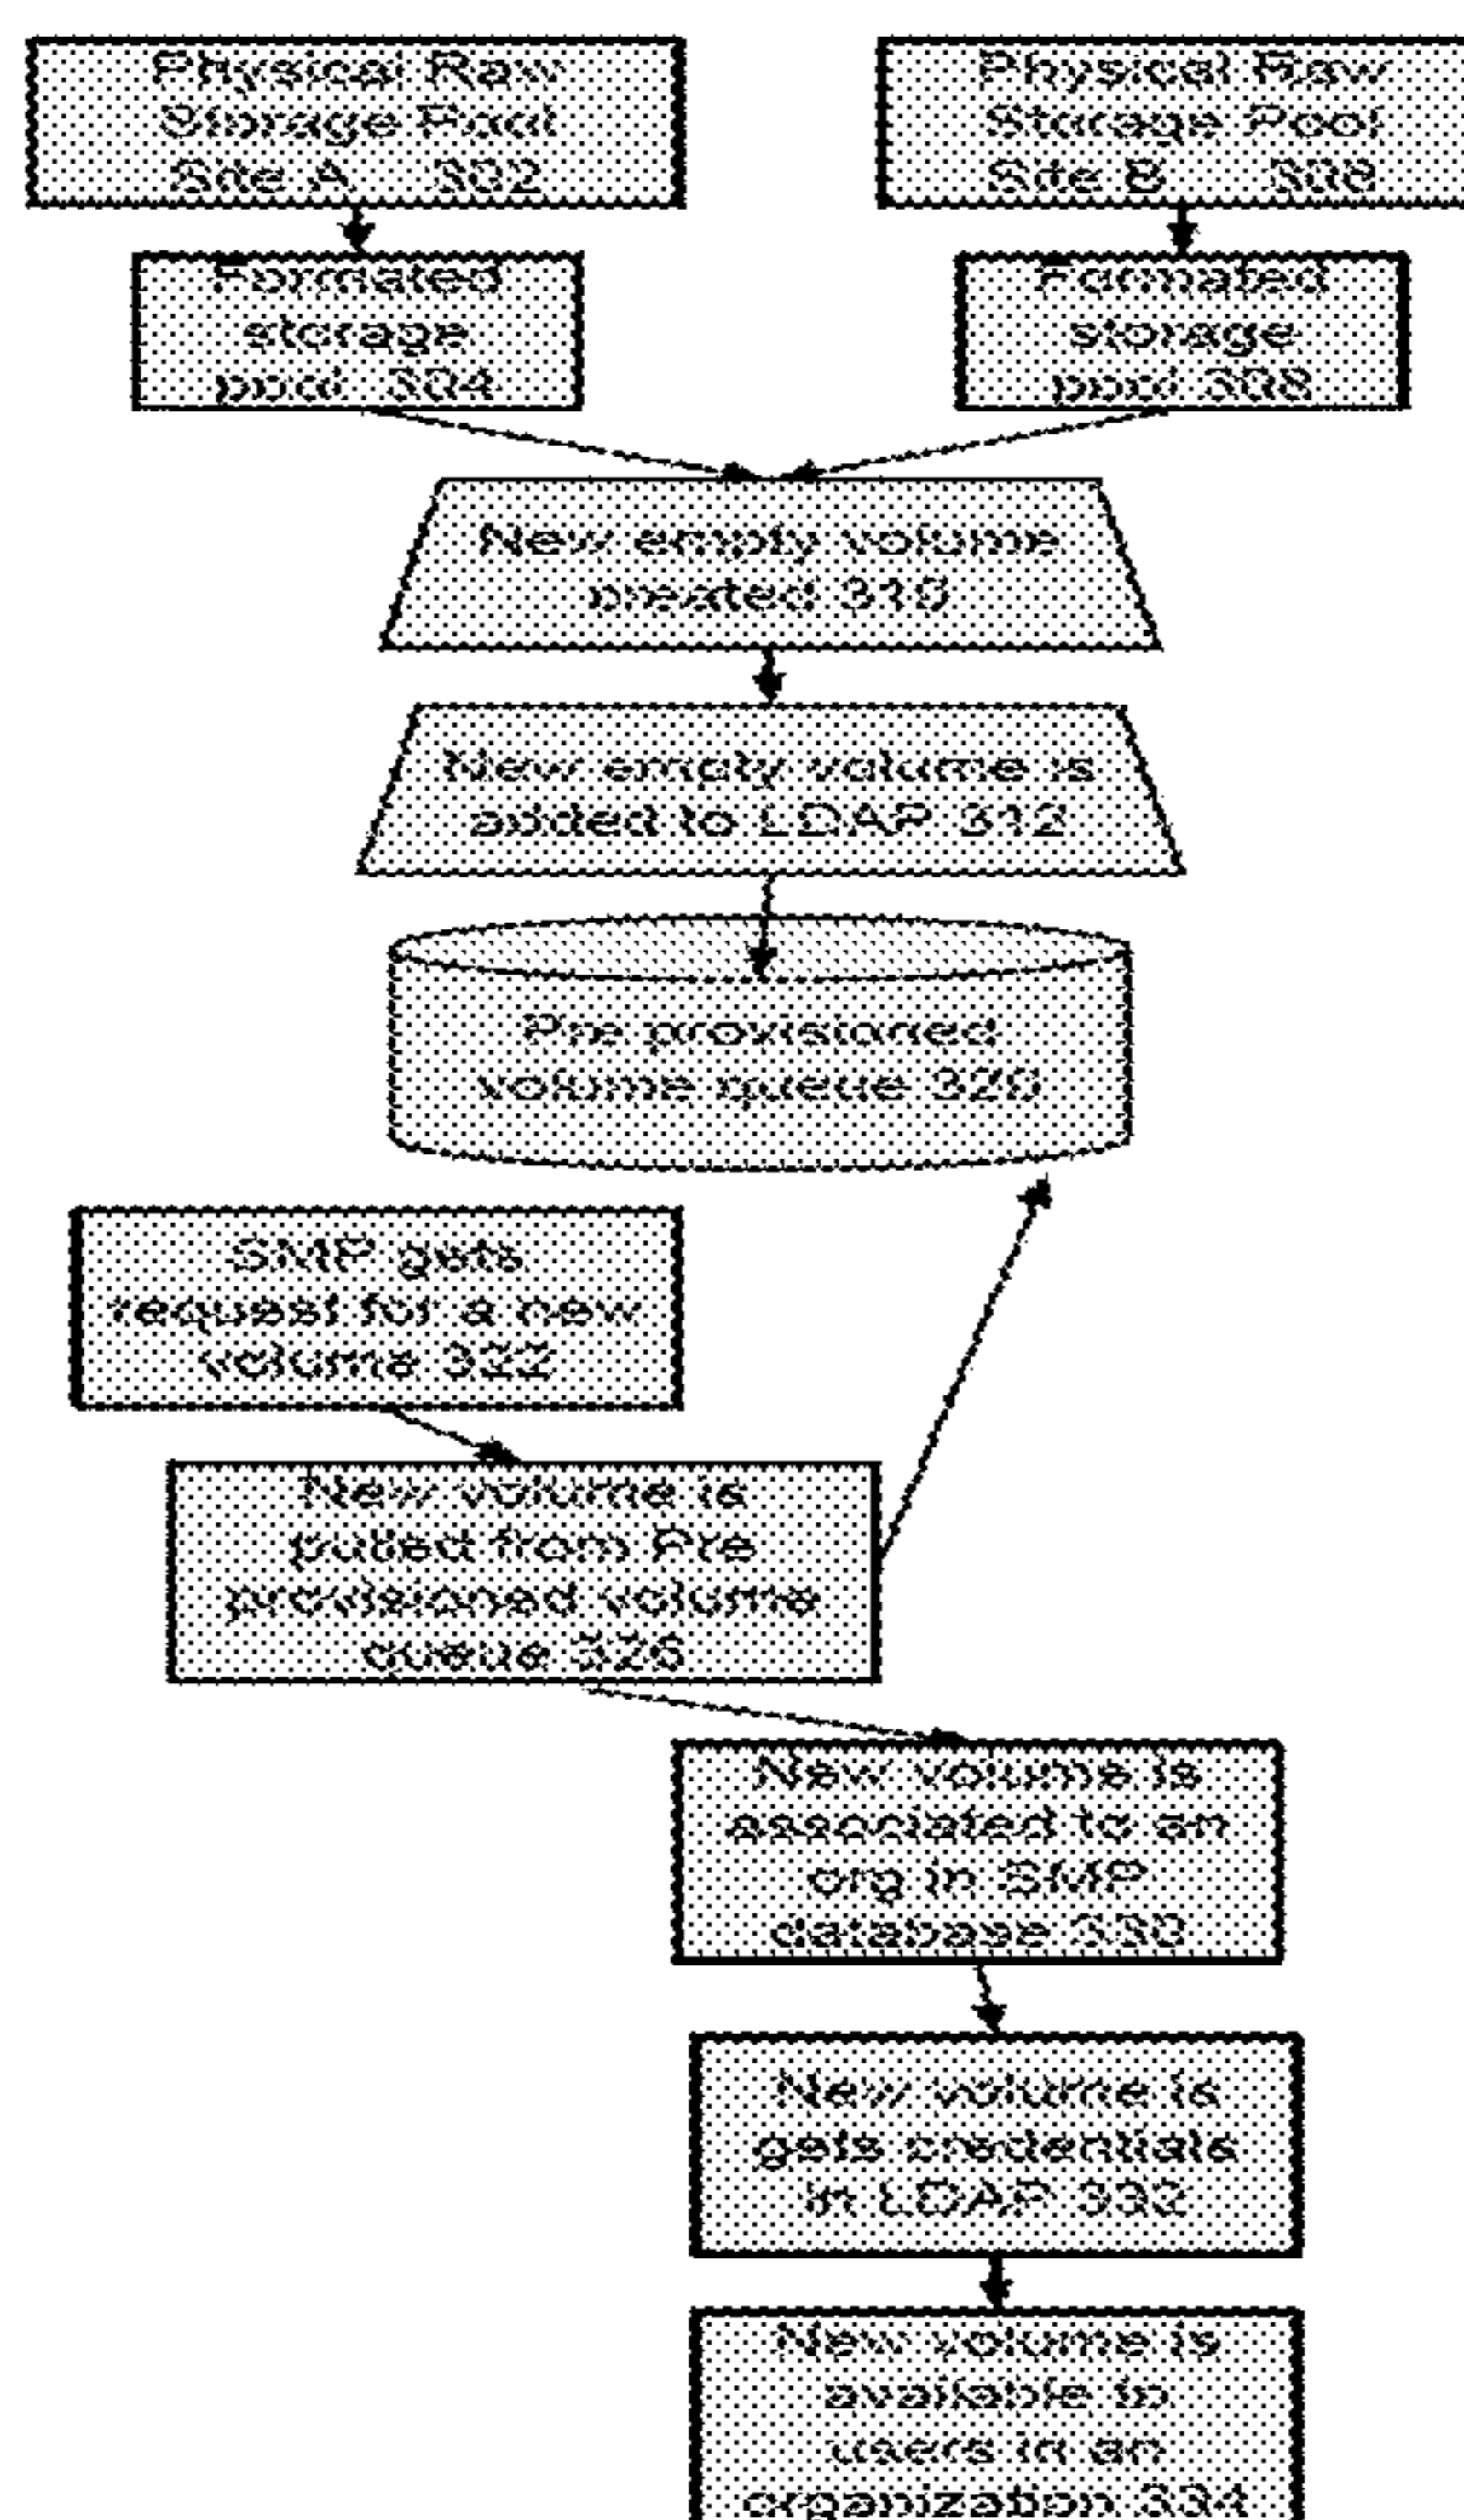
Physical Raw Storage Pool Site A 302

Physical Raw Storage Pool Site B 306

Formated storage pool 304

Formated storage pool 308

New empty volume created 310

New empty volume is added to LDAP 312

Pre provisioned volume queue 320

SMP gets request for a new volume 322

New volume is pulled from Pre provisioned volume queue 326

New volume is associated to an org in SMP database 330

New volume is gets credentials in LDAP 332

New volume is available to users in an organization 334